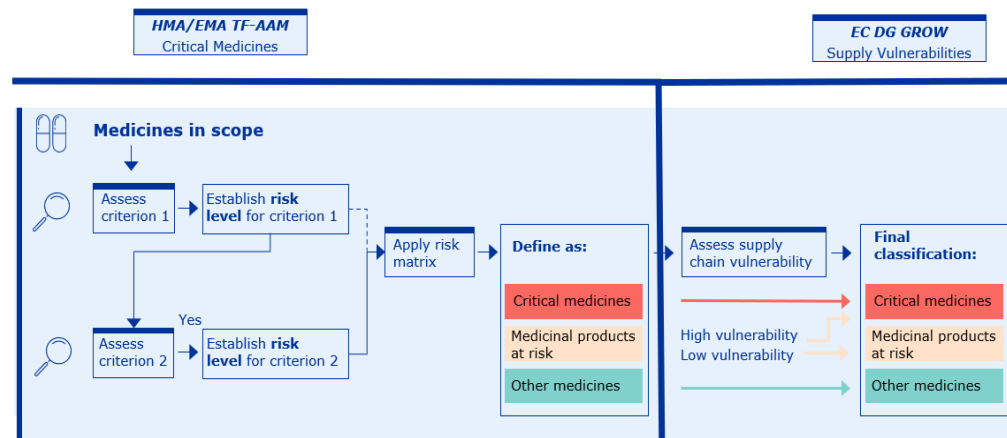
HMA/EMA TF-AAM
Critical Medicines

EC DG GROW
Supply Vulnerabilities

Medicines in scope

Assess criterion 1

Establish risk level for criterion 1

Yes

Assess criterion 2

Establish risk level for criterion 2

Apply risk matrix

Define as:

Critical medicines

Medicinal products at risk

Other medicines

Assess supply chain vulnerability

High vulnerability
Low vulnerability

Final classification:

Critical medicines

Medicinal products at risk

Other medicines